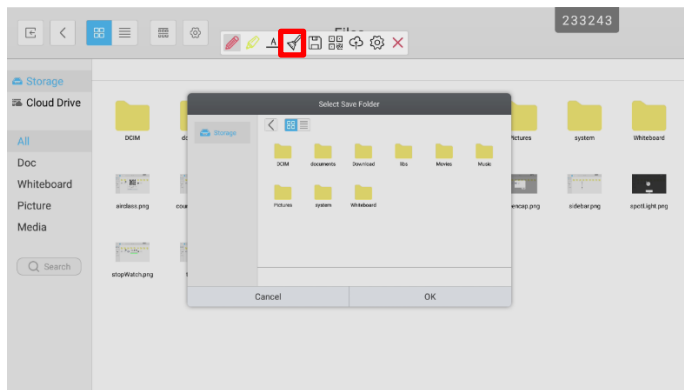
233243

Files

Storage
Cloud Drive

All
Doc
Whiteboard
Picture
Media

Search

DCIM
airclass.png
stopWatch.png

Select Save Folder

Storage

DCIM
documents
Download
libs
Movies
Music
Pictures
system
Whiteboard

Cancel
OK

Pictures
system
Whiteboard
encap.png
sidebar.png
spotlight.png